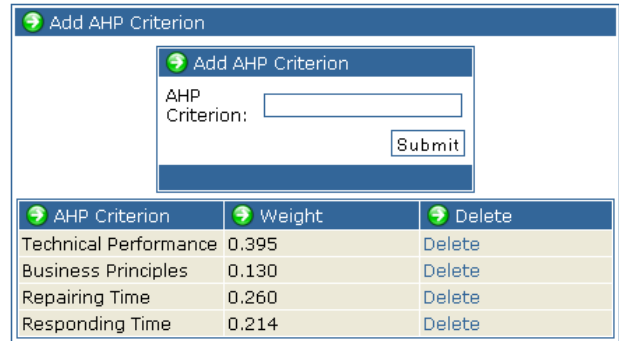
Add AHP Criterion

Add AHP Criterion

AHP Criterion:

Submit

| AHP Criterion | Weight | Delete |
|---|---|---|
| Technical Performance | 0.395 | Delete |
| Business Principles | 0.130 | Delete |
| Repairing Time | 0.260 | Delete |
| Responding Time | 0.214 | Delete |